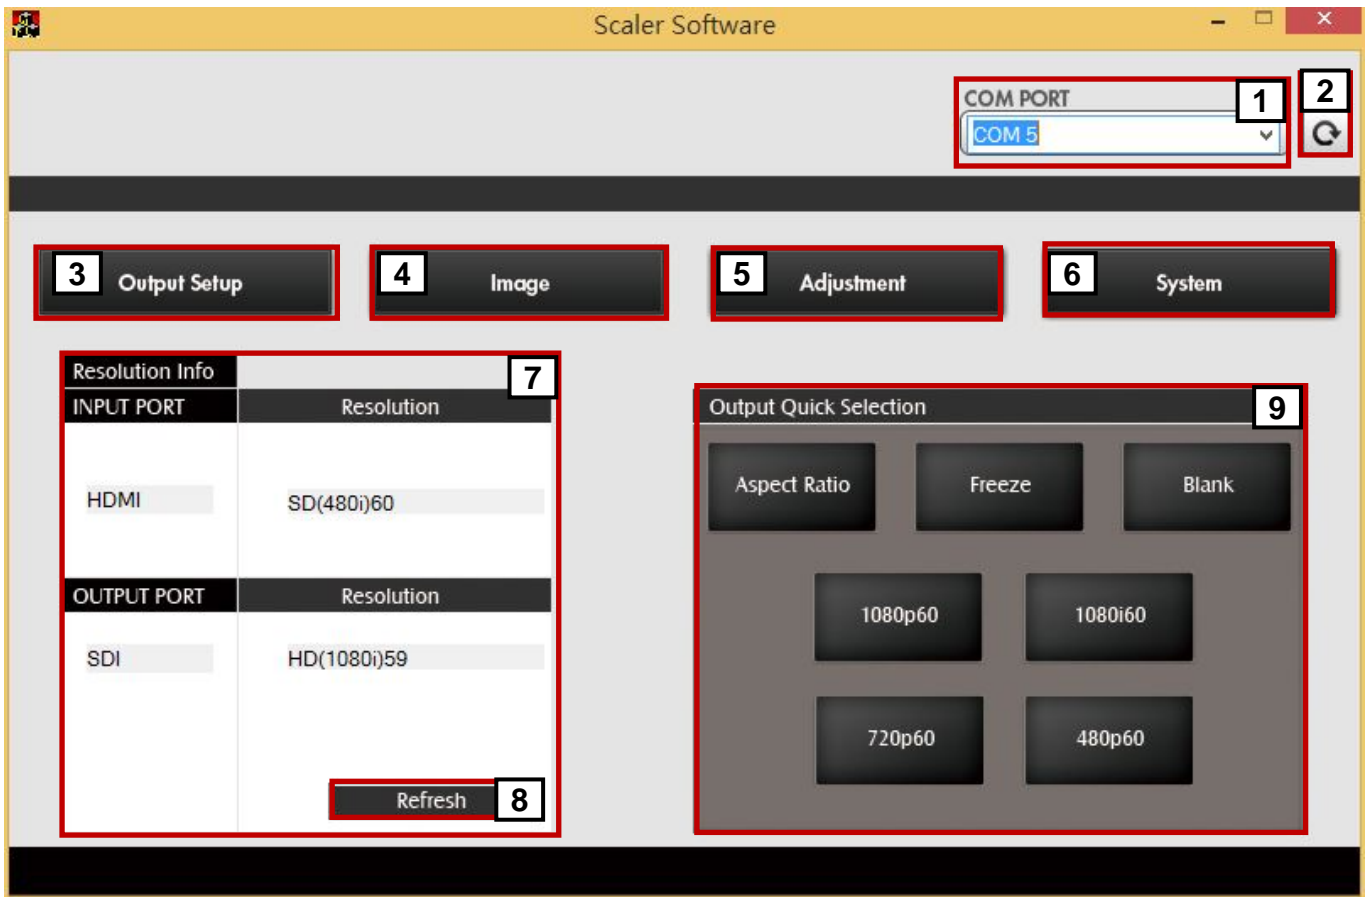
Scaler Software

COM PORT
COM 5
1
2

3 Output Setup
4 Image
5 Adjustment
6 System

Resolution Info
7

| INPUT PORT | Resolution |
|---|---|
| HDMI | SD(480i)60 |

| OUTPUT PORT | Resolution |
|---|---|
| SDI | HD(1080i)59 |

Refresh
8

Output Quick Selection
9

Aspect Ratio
Freeze
Blank
1080p60
1080i60
720p60
480p60